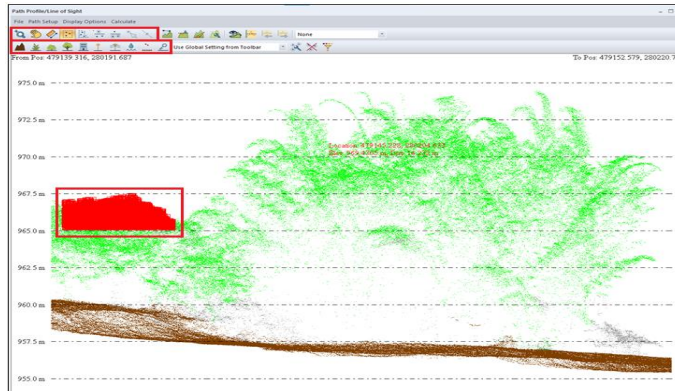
Path Profile/Line of Sight

File Path Setup Display Options Calculate

None

Use Global Setting from Toolbar

From Pos: 479139.316, 280191.687

To Pos: 479152.579, 280220.7

975.0 m

972.5 m

970.0 m

967.5 m

965.0 m

962.5 m

960.0 m

957.5 m

955.0 m

Location: 479145.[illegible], 280204.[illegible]
Elev: 965.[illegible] m, Dist: 14.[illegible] m